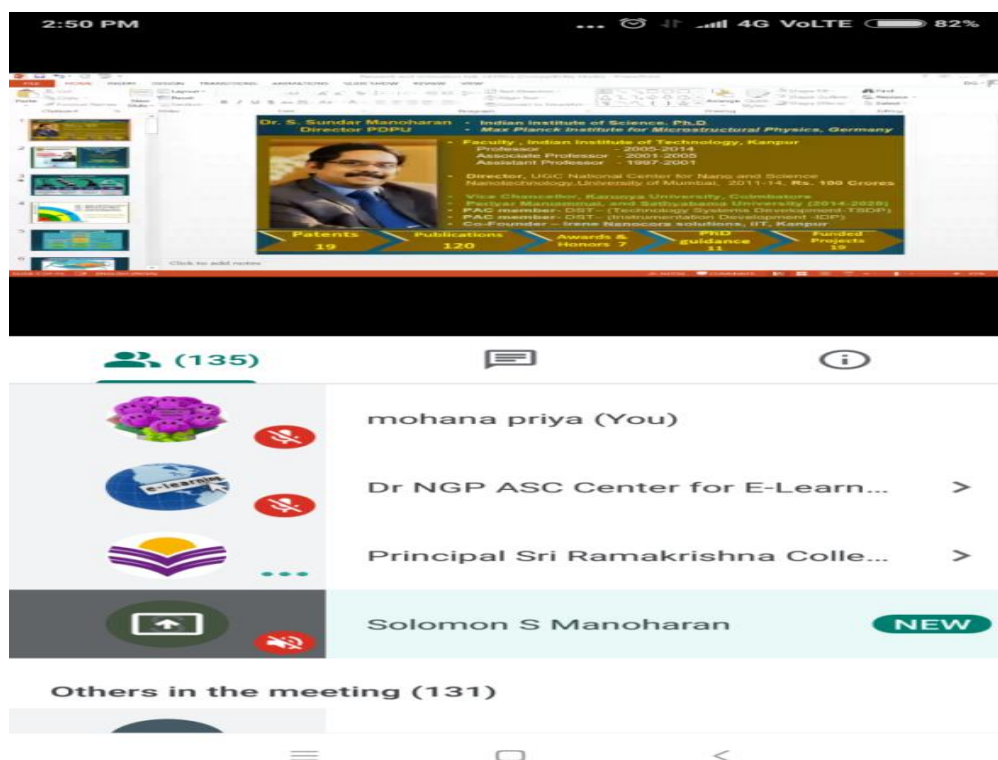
2:50 PM

4G VoLTE 82%

Dr. S. Sundar Manoharan
Director PDPU

- Indian Institute of Science, Ph.D
- Max Planck Institute for Microstructural Physics, Germany

- Faculty , Indian Institute of Technology, Kanpur
Professor - 2005-2014
Associate Professor - 2001-2005
Assistant Professor - 1997-2001

- Director, UGC National Center for Nano and Science Nanotechnology,University of Mumbai, 2011-14, Rs. 100 Crores

- Vice Chancellor, Karunya University, Coimbatore
- Periyar Maniammai, and Sathyabama University (2014-2020)
- PAC member- DST- (Technology Systems Development-TSDP)
- PAC member- DST- (Instrumentation Development -IDP)
- Co-Founder - Irene Nanocore solutions, IIT, Kanpur

Patents 19
Publications 120
Awards & Honors 7
PhD guidance 11
Funded Projects 19

Click to add notes

(135)

mohana priya (You)

Dr NGP ASC Center for E-Learn... >

Principal Sri Ramakrishna Colle... >

Solomon S Manoharan NEW

Others in the meeting (131)